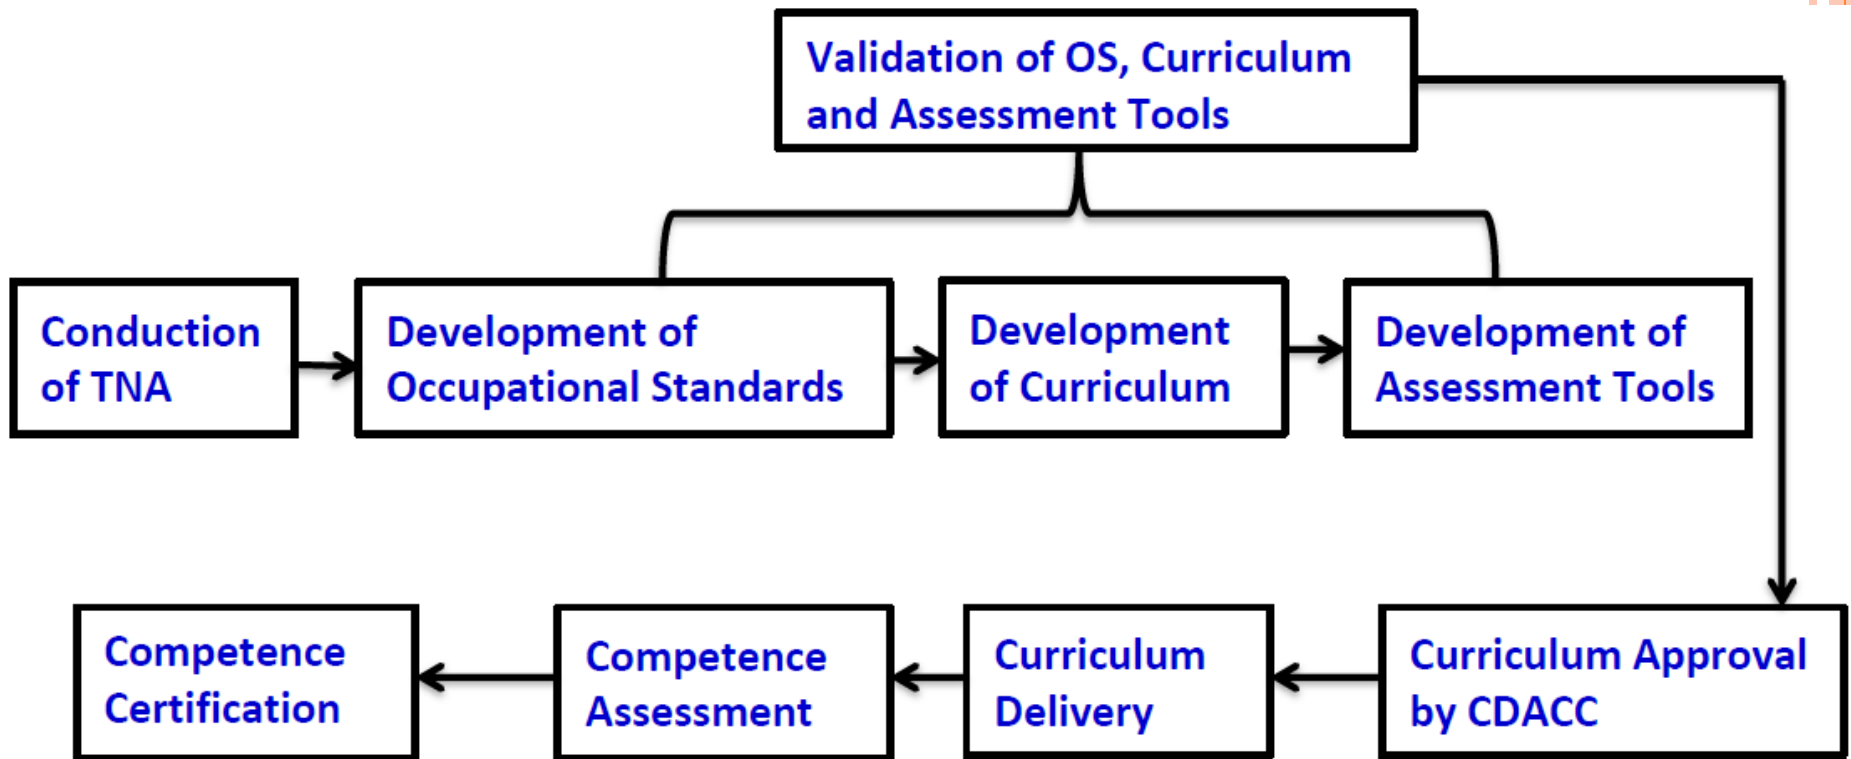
Validation of OS, Curriculum and Assessment Tools

Conduction of TNA

Development of Occupational Standards

Development of Curriculum

Development of Assessment Tools

Curriculum Approval by CDACC

Curriculum Delivery

Competence Assessment

Competence Certification